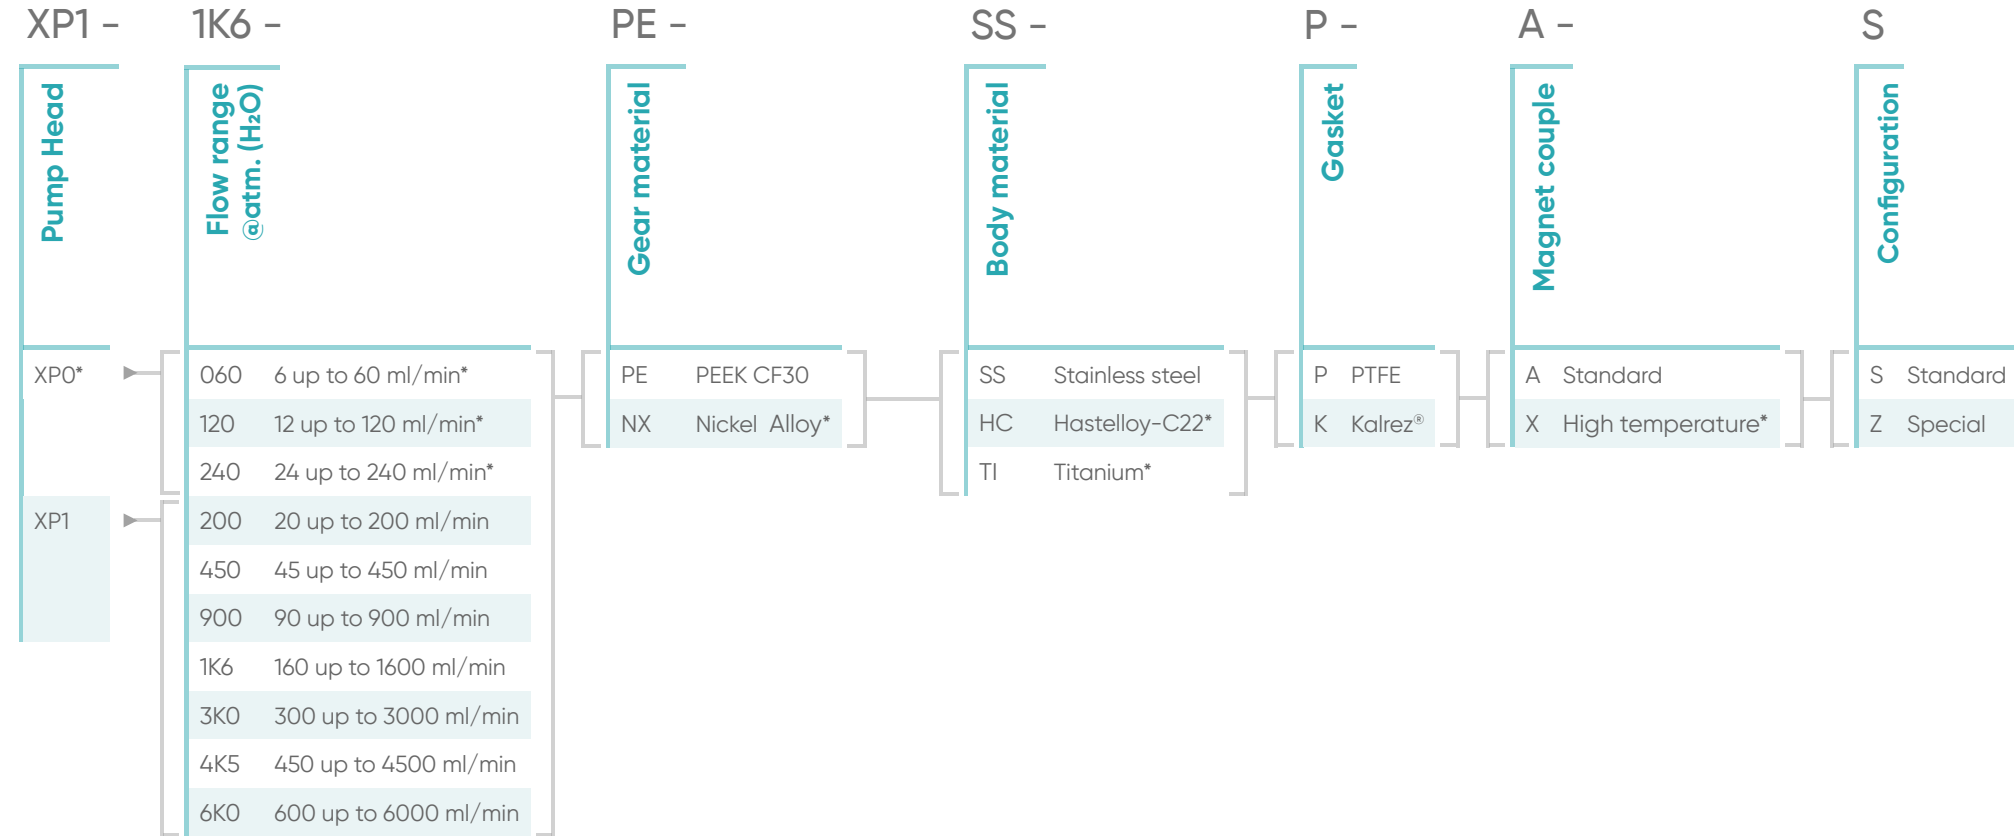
XP1 - 1K6 - PE - SS - P - A - S

Pump Head

XP0*
XP1

Flow range @atm. ($H_2O$)

| 060 | 6 up to 60 ml/min* |
|---|---|
| 120 | 12 up to 120 ml/min* |
| 240 | 24 up to 240 ml/min* |
| 200 | 20 up to 200 ml/min |
| 450 | 45 up to 450 ml/min |
| 900 | 90 up to 900 ml/min |
| 1K6 | 160 up to 1600 ml/min |
| 3K0 | 300 up to 3000 ml/min |
| 4K5 | 450 up to 4500 ml/min |
| 6K0 | 600 up to 6000 ml/min |

Gear material

| PE | PEEK CF30 |
|---|---|
| NX | Nickel Alloy* |

Body material

| SS | Stainless steel |
|---|---|
| HC | Hastelloy-C22* |
| TI | Titanium* |

Gasket

| P | PTFE |
|---|---|
| K | Kalrez® |

Magnet couple

| A | Standard |
|---|---|
| X | High temperature* |

Configuration

| S | Standard |
|---|---|
| Z | Special |